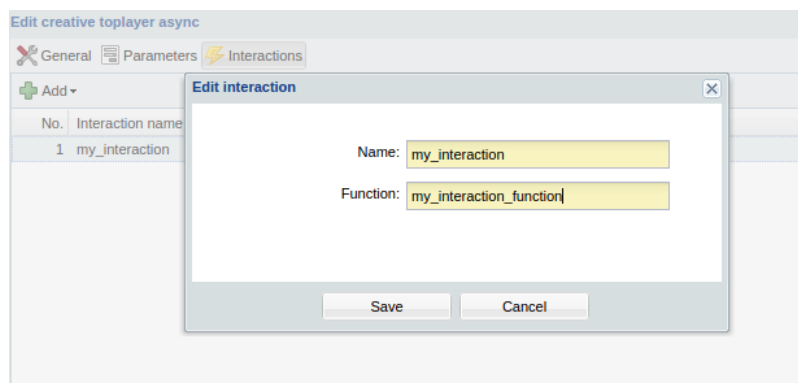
Edit creative toplayer async

General Parameters Interactions

Add

| No. | Interaction name |
|---|---|
| 1 | my_interaction |

Edit interaction

Name: my_interaction

Function: my_interaction_function

Save Cancel